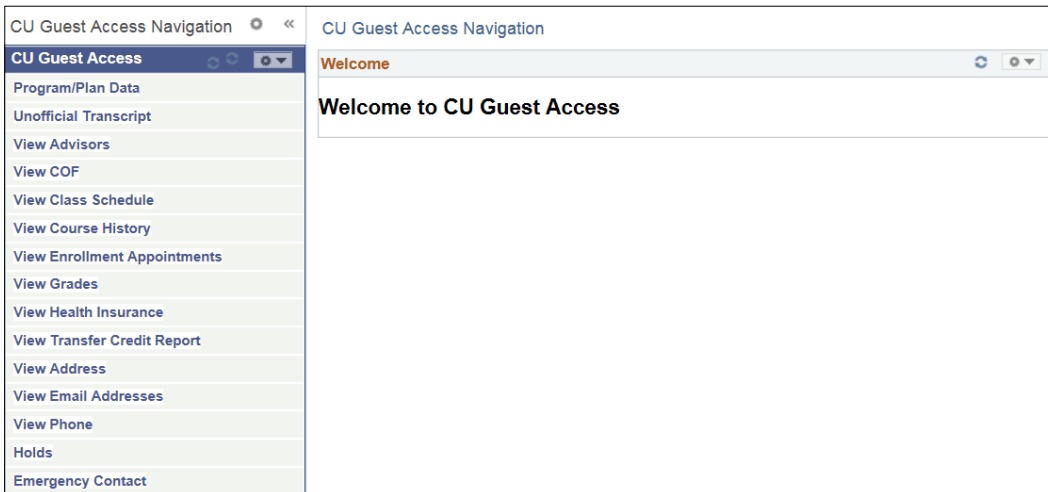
CU Guest Access Navigation

CU Guest Access

Program/Plan Data

Unofficial Transcript

View Advisors

View COF

View Class Schedule

View Course History

View Enrollment Appointments

View Grades

View Health Insurance

View Transfer Credit Report

View Address

View Email Addresses

View Phone

Holds

Emergency Contact

CU Guest Access Navigation

Welcome

Welcome to CU Guest Access